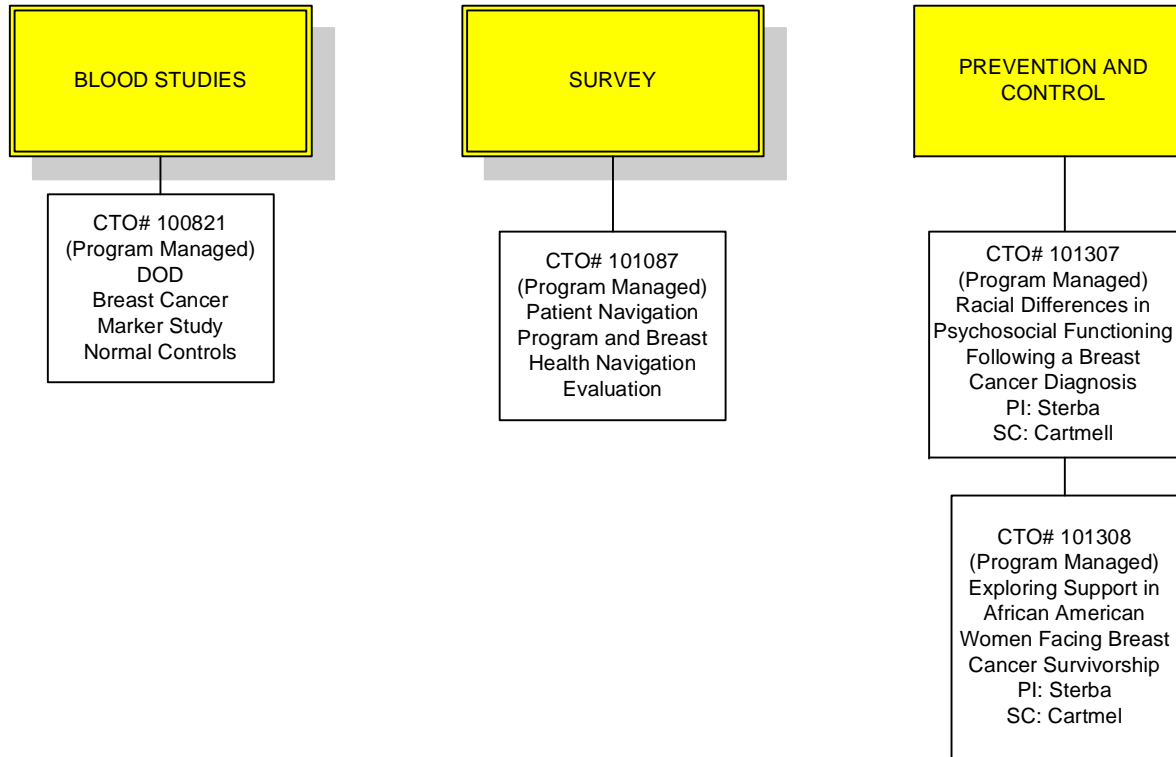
BLOOD STUDIES

CTO# 100821
(Program Managed)
DOD
Breast Cancer
Marker Study
Normal Controls

SURVEY

CTO# 101087
(Program Managed)
Patient Navigation
Program and Breast
Health Navigation
Evaluation

PREVENTION AND CONTROL

CTO# 101307
(Program Managed)
Racial Differences in
Psychosocial Functioning
Following a Breast
Cancer Diagnosis
PI: Sterba
SC: Cartmell

CTO# 101308
(Program Managed)
Exploring Support in
African American
Women Facing Breast
Cancer Survivorship
PI: Sterba
SC: Cartmel